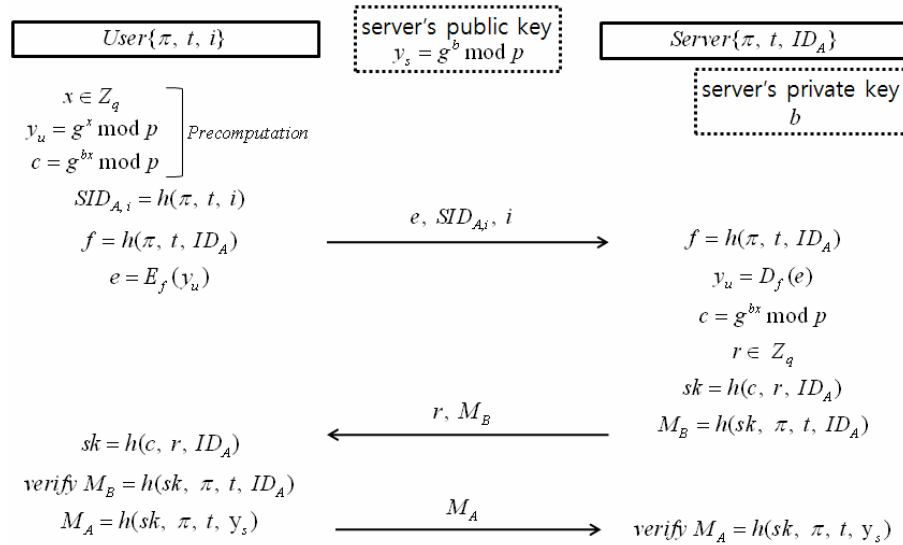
$User\{\pi,\ t,\ i\}$

server's public key
$y_s = g^b \bmod p$

$Server\{\pi,\ t,\ ID_A\}$

server's private key
$b$

$x \in Z_q$
$y_u = g^x \bmod p$
$c = g^{bx} \bmod p$
Precomputation

$SID_{A,i} = h(\pi,\ t,\ i)$
$f = h(\pi,\ t,\ ID_A)$
$e = E_f(y_u)$

$e,\ SID_{A,i},\ i$

$f = h(\pi,\ t,\ ID_A)$
$y_u = D_f(e)$
$c = g^{bx} \bmod p$
$r \in Z_q$
$sk = h(c,\ r,\ ID_A)$
$M_B = h(sk,\ \pi,\ t,\ ID_A)$

$r,\ M_B$

$sk = h(c,\ r,\ ID_A)$
$verify\ M_B = h(sk,\ \pi,\ t,\ ID_A)$
$M_A = h(sk,\ \pi,\ t,\ y_s)$

$M_A$

$verify\ M_A = h(sk,\ \pi,\ t,\ y_s)$